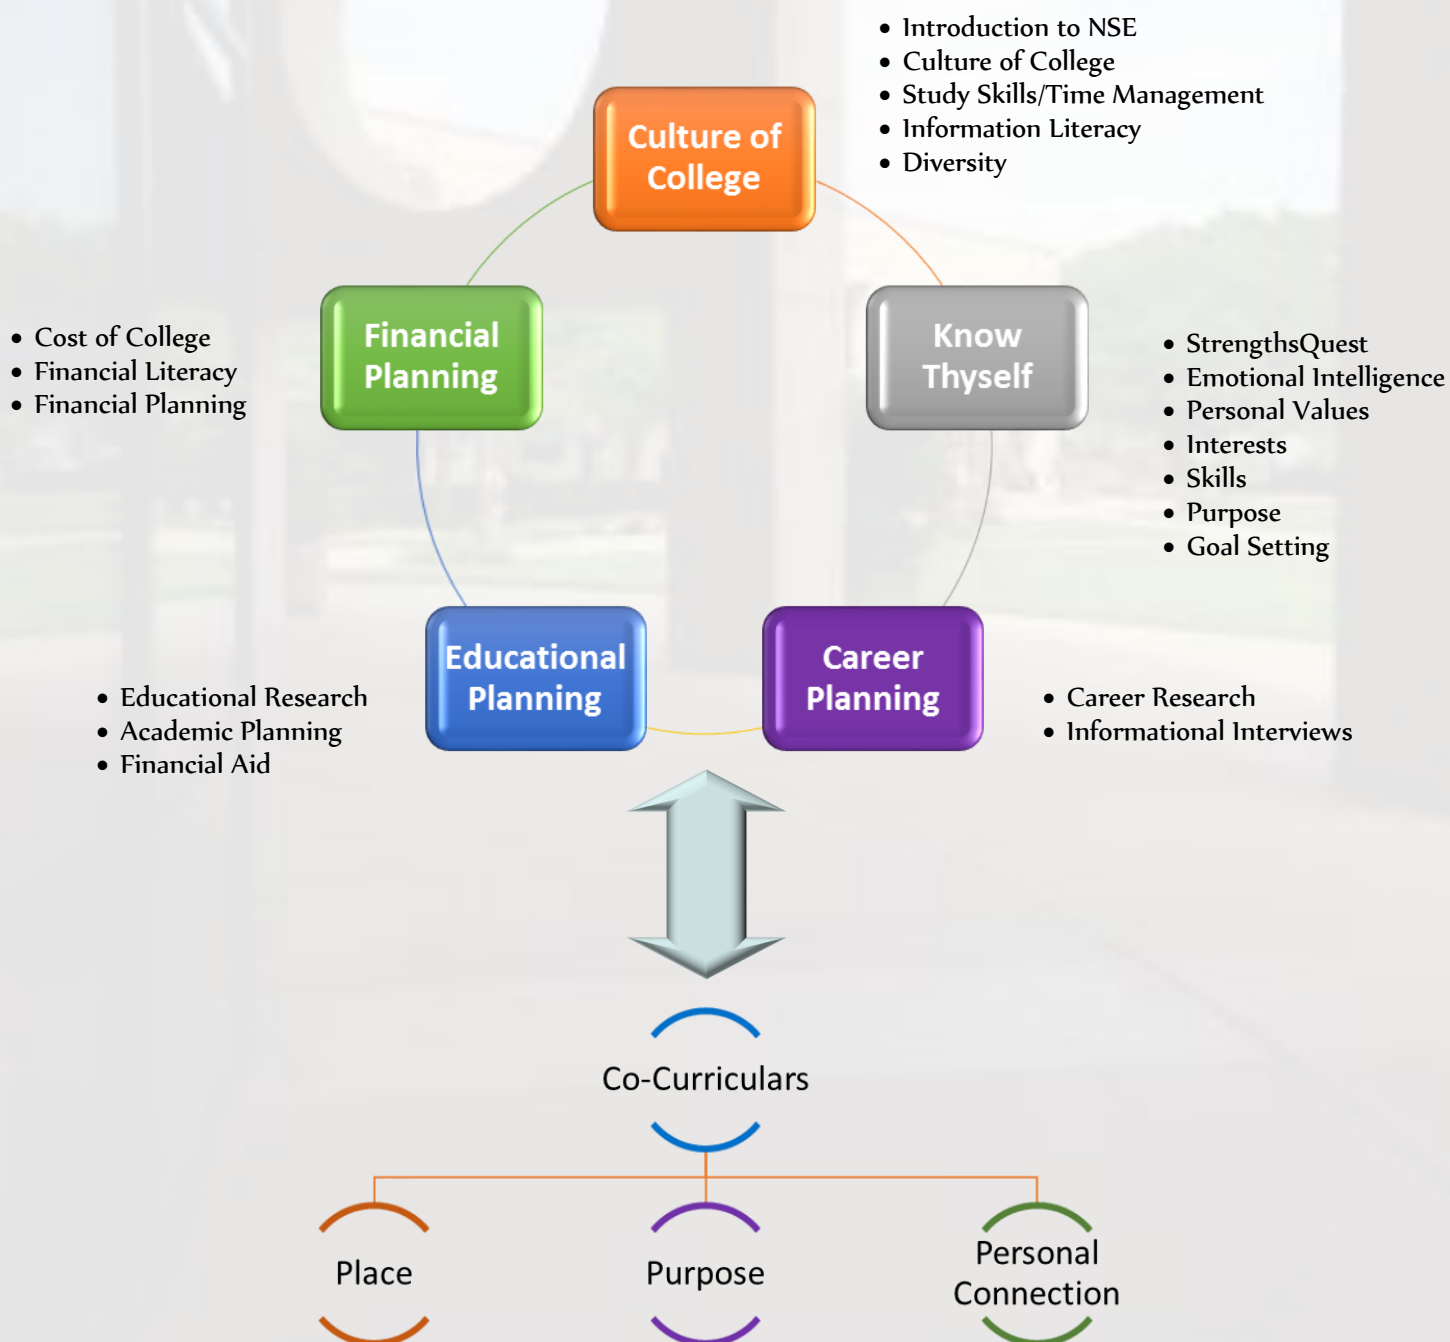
- Introduction to NSE
- Culture of College
- Study Skills/Time Management
- Information Literacy
- Diversity

Culture of College

Financial Planning

- Cost of College
- Financial Literacy
- Financial Planning

Know Thyself

- StrengthsQuest
- Emotional Intelligence
- Personal Values
- Interests
- Skills
- Purpose
- Goal Setting

Educational Planning

- Educational Research
- Academic Planning
- Financial Aid

Career Planning

- Career Research
- Informational Interviews

Co-Curriculars

Place

Purpose

Personal Connection